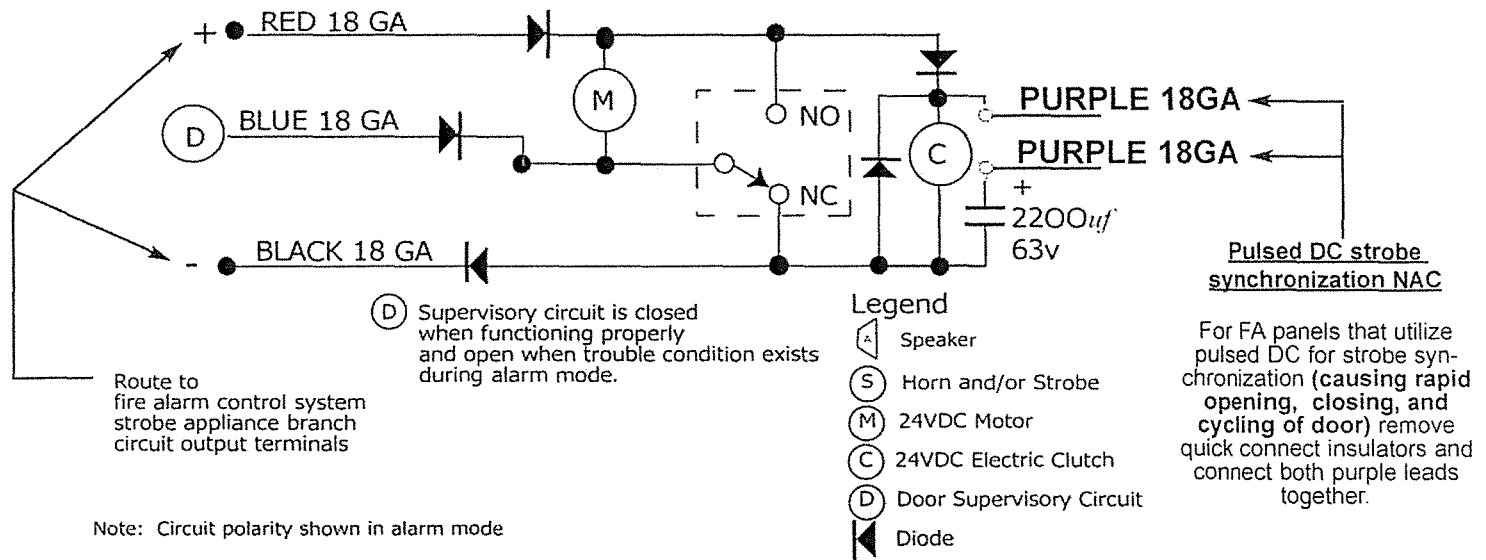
+ RED 18 GA

D BLUE 18 GA

M

NO

NC

C

PURPLE 18GA

PURPLE 18GA

+ 2200$uf$ 63v

- BLACK 18 GA

Pulsed DC strobe synchronization NAC

D Supervisory circuit is closed when functioning properly and open when trouble condition exists during alarm mode.

Legend

A Speaker

S Horn and/or Strobe

M 24VDC Motor

C 24VDC Electric Clutch

D Door Supervisory Circuit

Diode

For FA panels that utilize pulsed DC for strobe synchronization (causing rapid opening, closing, and cycling of door) remove quick connect insulators and connect both purple leads together.

Route to fire alarm control system strobe appliance branch circuit output terminals

Note: Circuit polarity shown in alarm mode